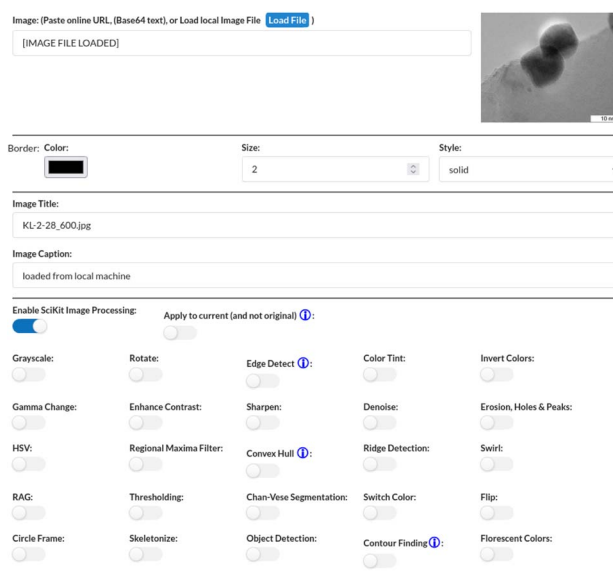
Image: (Paste online URL, (Base64 text), or Load local Image File Load File )

[IMAGE FILE LOADED]

10 n

Border: Color:

Size:

2

Style:

solid

Image Title:

KL-2-28_600.jpg

Image Caption:

loaded from local machine

Enable SciKit Image Processing:

Apply to current (and not original) ⓘ:

Grayscale:

Rotate:

Edge Detect ⓘ:

Color Tint:

Invert Colors:

Gamma Change:

Enhance Contrast:

Sharpen:

Denoise:

Erosion, Holes & Peaks:

HSV:

Regional Maxima Filter:

Convex Hull ⓘ:

Ridge Detection:

Swirl:

RAG:

Thresholding:

Chan-Vese Segmentation:

Switch Color:

Flip:

Circle Frame:

Skeletonize:

Object Detection:

Contour Finding ⓘ:

Florescent Colors: